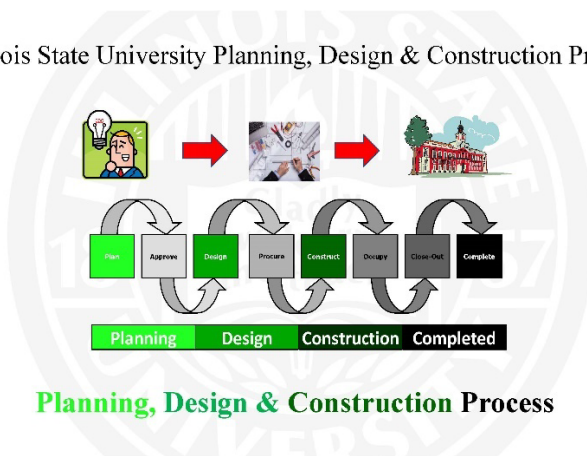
ois State University Planning, Design & Construction Pr

Plan
Approve
Design
Procure
Construct
Occupy
Close-Out
Complete

Planning
Design
Construction
Completed

Planning, Design & Construction Process